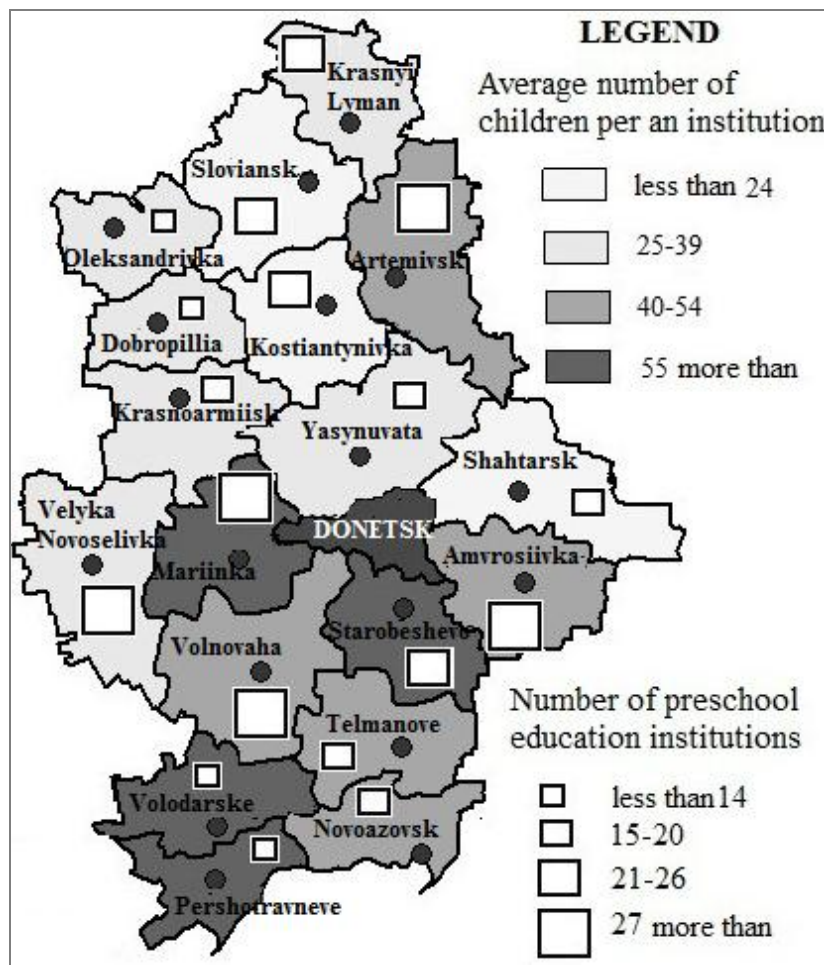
LEGEND

Average number of children per an institution

less than 24

25-39

40-54

55 more than

Number of preschool education institutions

less than 14

15-20

21-26

27 more than

Krasnyi Lyman

Sloviansk

Oleksandrivka

Artemivsk

Dobropillia

Kostiantynivka

Krasnoarmiisk

Yasynuvata

Shahtarsk

Velyka Novoselivka

DONETSK

Mariinka

Amvrosiivka

Starobeshevo

Volnovaha

Telmanove

Volodarske

Novoazovsk

Pershotravneve